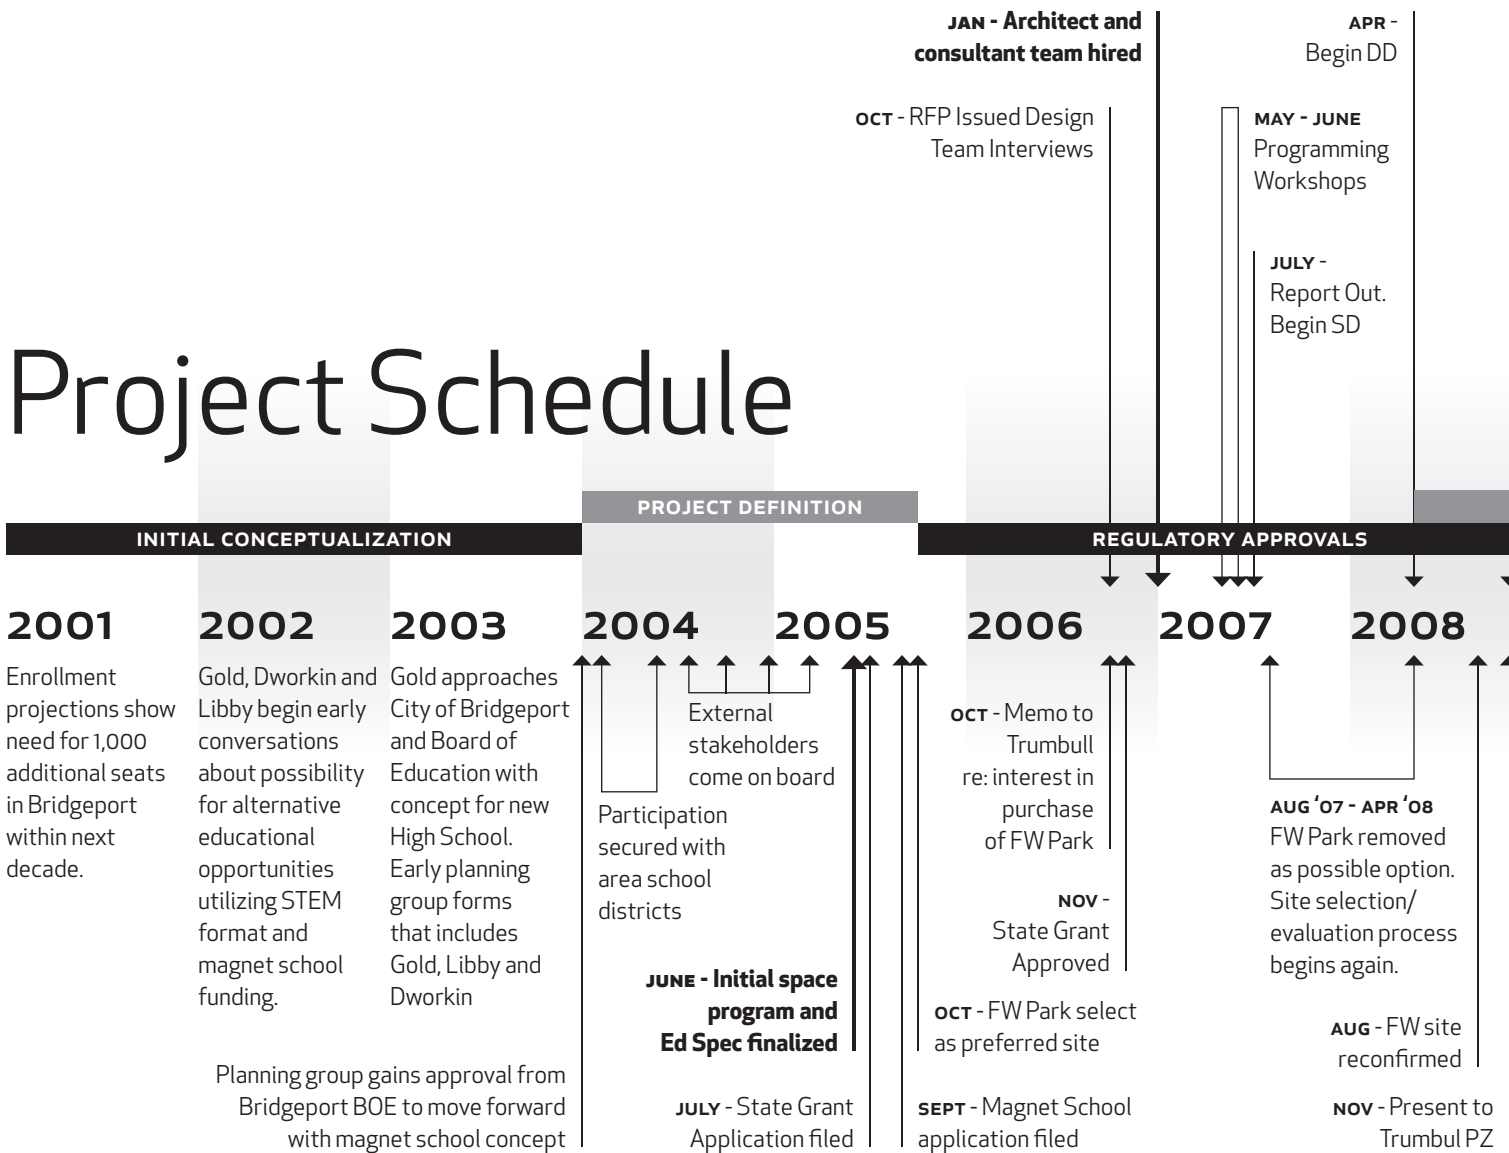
JAN - Architect and consultant team hired

APR - Begin DD

OCT - RFP Issued Design Team Interviews

MAY - JUNE Programming Workshops

JULY - Report Out. Begin SD

Project Schedule

PROJECT DEFINITION

INITIAL CONCEPTUALIZATION

REGULATORY APPROVALS

2001

2002

2003

2004

2005

2006

2007

2008

Enrollment projections show need for 1,000 additional seats in Bridgeport within next decade.

Gold, Dworkin and Libby begin early conversations about possibility for alternative educational opportunities utilizing STEM format and magnet school funding.

Gold approaches City of Bridgeport and Board of Education with concept for new High School. Early planning group forms that includes Gold, Libby and Dworkin

External stakeholders come on board

Participation secured with area school districts

OCT - Memo to Trumbull re: interest in purchase of FW Park

AUG '07 - APR '08 FW Park removed as possible option. Site selection/ evaluation process begins again.

NOV - State Grant Approved

JUNE - Initial space program and Ed Spec finalized

OCT - FW Park select as preferred site

AUG - FW site reconfirmed

Planning group gains approval from Bridgeport BOE to move forward with magnet school concept

JULY - State Grant Application filed

SEPT - Magnet School application filed

NOV - Present to Trumbul PZ